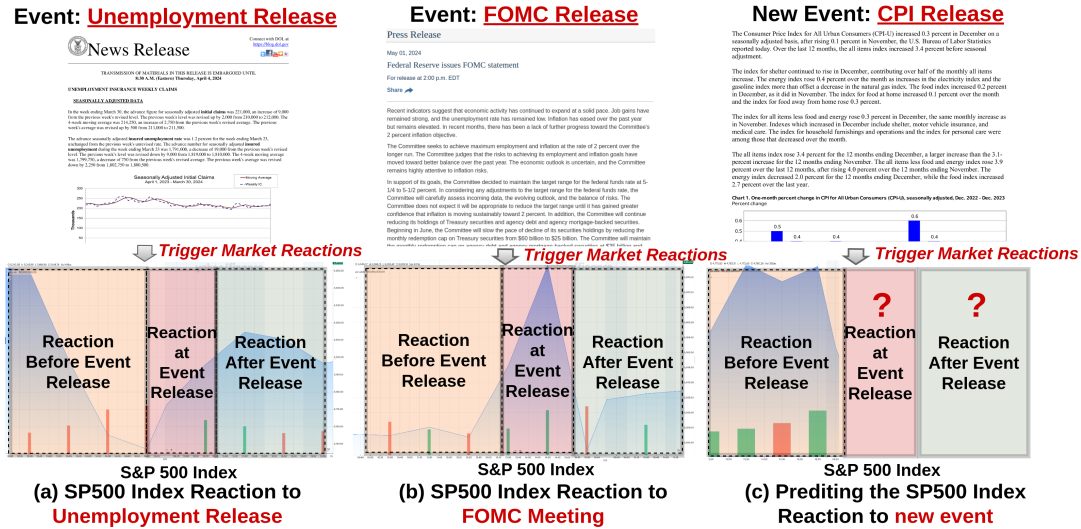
Event: Unemployment Release

News Release

Connect with DOL at https://blog.dol.gov

TRANSMISSION OF MATERIALS IN THIS RELEASE IS EMBARGOED UNTIL 8:30 A.M. (Eastern) Thursday, April 4, 2024

UNEMPLOYMENT INSURANCE WEEKLY CLAIMS

SEASONALLY ADJUSTED DATA

In the week ending March 30, the advance figure for seasonally adjusted initial claims was 221,000, an increase of 9,000 from the previous week's revised level. The previous week's level was revised up by 2,000 from 210,000 to 212,000. The 4-week moving average was 214,250, an increase of 2,750 from the previous week's revised average. The previous week's average was revised up by 500 from 211,000 to 211,500.

The advance seasonally adjusted insured unemployment rate was 1.2 percent for the week ending March 23, unchanged from the previous week's unrevised rate. The advance number for seasonally adjusted insured unemployment during the week ending March 23 was 1,791,000, a decrease of 19,000 from the previous week's revised level. The previous week's level was revised down by 9,000 from 1,819,000 to 1,810,000. The 4-week moving average was 1,799,750, a decrease of 750 from the previous week's revised average. The previous week's average was revised down by 2,250 from 1,802,750 to 1,800,500.

Seasonally Adjusted Initial Claims
April 1, 2023 – March 30, 2024

Moving Average
Weekly IC

Thousands

Trigger Market Reactions

Reaction Before Event Release

Reaction at Event Release

Reaction After Event Release

S&P 500 Index
(a) SP500 Index Reaction to Unemployment Release

Event: FOMC Release

Press Release

May 01, 2024

Federal Reserve issues FOMC statement

For release at 2:00 p.m. EDT

Share

Recent indicators suggest that economic activity has continued to expand at a solid pace. Job gains have remained strong, and the unemployment rate has remained low. Inflation has eased over the past year but remains elevated. In recent months, there has been a lack of further progress toward the Committee's 2 percent inflation objective.

The Committee seeks to achieve maximum employment and inflation at the rate of 2 percent over the longer run. The Committee judges that the risks to achieving its employment and inflation goals have moved toward better balance over the past year. The economic outlook is uncertain, and the Committee remains highly attentive to inflation risks.

In support of its goals, the Committee decided to maintain the target range for the federal funds rate at 5-1/4 to 5-1/2 percent. In considering any adjustments to the target range for the federal funds rate, the Committee will carefully assess incoming data, the evolving outlook, and the balance of risks. The Committee does not expect it will be appropriate to reduce the target range until it has gained greater confidence that inflation is moving sustainably toward 2 percent. In addition, the Committee will continue reducing its holdings of Treasury securities and agency debt and agency mortgage-backed securities. Beginning in June, the Committee will slow the pace of decline of its securities holdings by reducing the monthly redemption cap on Treasury securities from $60 billion to $25 billion. The Committee will maintain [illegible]

Trigger Market Reactions

Reaction Before Event Release

Reaction at Event Release

Reaction After Event Release

S&P 500 Index
(b) SP500 Index Reaction to FOMC Meeting

New Event: CPI Release

The Consumer Price Index for All Urban Consumers (CPI-U) increased 0.3 percent in December on a seasonally adjusted basis, after rising 0.1 percent in November, the U.S. Bureau of Labor Statistics reported today. Over the last 12 months, the all items index increased 3.4 percent before seasonal adjustment.

The index for shelter continued to rise in December, contributing over half of the monthly all items increase. The energy index rose 0.4 percent over the month as increases in the electricity index and the gasoline index more than offset a decrease in the natural gas index. The food index increased 0.2 percent in December, as it did in November. The index for food at home increased 0.1 percent over the month and the index for food away from home rose 0.3 percent.

The index for all items less food and energy rose 0.3 percent in December, the same monthly increase as in November. Indexes which increased in December include shelter, motor vehicle insurance, and medical care. The index for household furnishings and operations and the index for personal care were among those that decreased over the month.

The all items index rose 3.4 percent for the 12 months ending December, a larger increase than the 3.1-percent increase for the 12 months ending November. The all items less food and energy index rose 3.9 percent over the last 12 months, after rising 4.0 percent over the 12 months ending November. The energy index decreased 2.0 percent for the 12 months ending December, while the food index increased 2.7 percent over the last year.

Chart 1. One-month percent change in CPI for All Urban Consumers (CPI-U), seasonally adjusted, Dec. 2022 - Dec. 2023
Percent change

0.6
0.4
0.5
0.4
0.4
0.6
0.4

Trigger Market Reactions

Reaction Before Event Release

?
Reaction at Event Release

?
Reaction After Event Release

S&P 500 Index
(c) Prediting the SP500 Index Reaction to new event